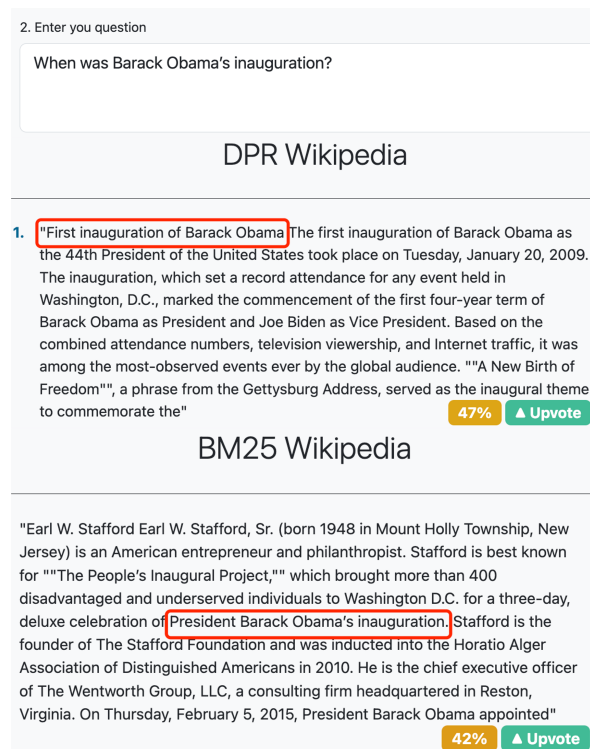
2. Enter you question

When was Barack Obama's inauguration?

DPR Wikipedia

1. "First inauguration of Barack Obama The first inauguration of Barack Obama as the 44th President of the United States took place on Tuesday, January 20, 2009. The inauguration, which set a record attendance for any event held in Washington, D.C., marked the commencement of the first four-year term of Barack Obama as President and Joe Biden as Vice President. Based on the combined attendance numbers, television viewership, and Internet traffic, it was among the most-observed events ever by the global audience. ""A New Birth of Freedom"", a phrase from the Gettysburg Address, served as the inaugural theme to commemorate the"

47% ▲ Upvote

BM25 Wikipedia

"Earl W. Stafford Earl W. Stafford, Sr. (born 1948 in Mount Holly Township, New Jersey) is an American entrepreneur and philanthropist. Stafford is best known for ""The People's Inaugural Project,"" which brought more than 400 disadvantaged and underserved individuals to Washington D.C. for a three-day, deluxe celebration of President Barack Obama's inauguration. Stafford is the founder of The Stafford Foundation and was inducted into the Horatio Alger Association of Distinguished Americans in 2010. He is the chief executive officer of The Wentworth Group, LLC, a consulting firm headquartered in Reston, Virginia. On Thursday, February 5, 2015, President Barack Obama appointed"

42% ▲ Upvote